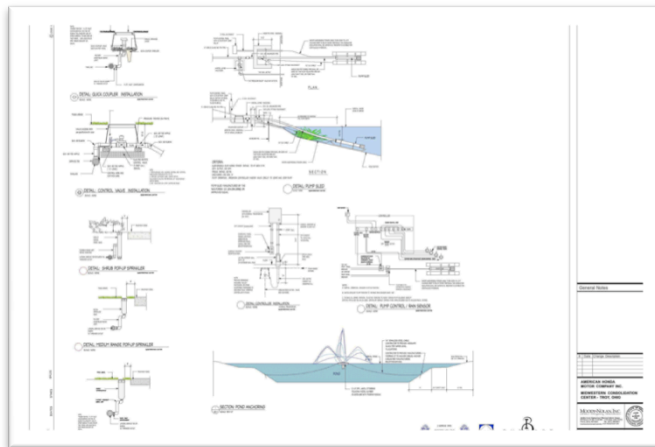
DETAIL: QUICK COUPLER INSTALLATION

DETAIL: CONTROL VALVE INSTALLATION

DETAIL: SHRUB POP-UP SPRINKLER

DETAIL: HIGHLY MANIC POP-UP SPRINKLER

PLAN

SECTION

DETAIL: PUMP SLED

DETAIL: CONTROLLER INSTALLATION

DETAIL: PUMP CONTROL / RAIN SENSOR

SECTION: POND ANCHORING

General Notes

AMERICAN HONDA MOTOR COMPANY INC.

MIDWESTERN CONSOLIDATION CENTER - TROY, OHIO

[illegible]